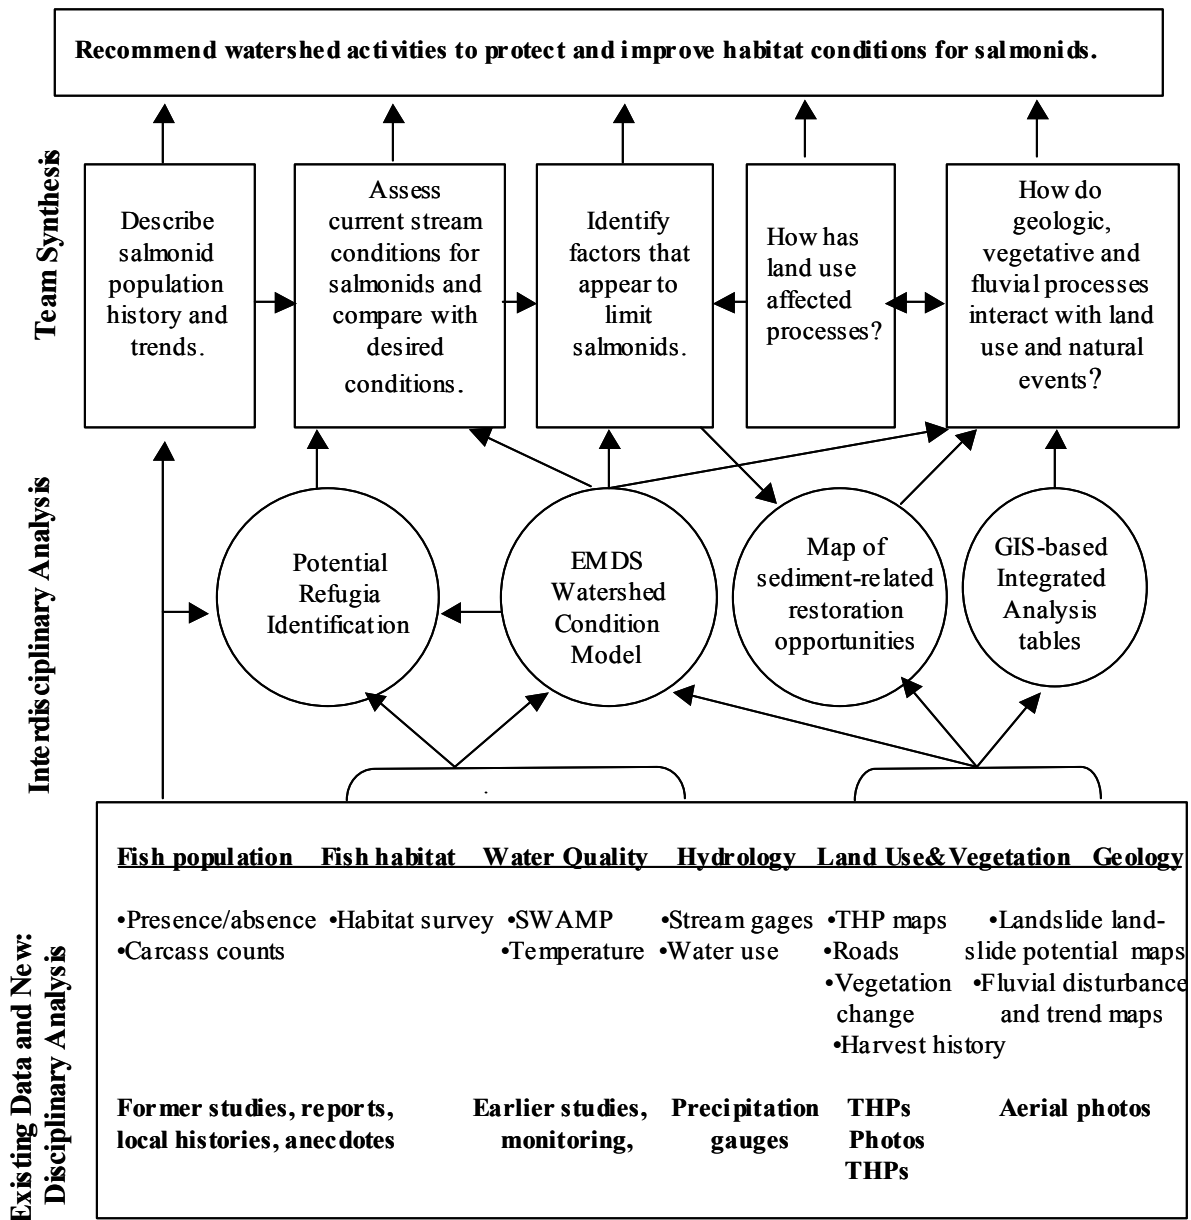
Recommend watershed activities to protect and improve habitat conditions for salmonids.

Team Synthesis

Describe salmonid population history and trends.

Assess current stream conditions for salmonids and compare with desired conditions.

Identify factors that appear to limit salmonids.

How has land use affected processes?

How do geologic, vegetative and fluvial processes interact with land use and natural events?

Interdisciplinary Analysis

Potential Refugia Identification

EMDS Watershed Condition Model

Map of sediment-related restoration opportunities

GIS-based Integrated Analysis tables

Existing Data and New: Disciplinary Analysis

Fish population

Fish habitat

Water Quality

Hydrology

Land Use&Vegetation

Geology

•Presence/absence
•Carcass counts

•Habitat survey

•SWAMP
•Temperature

•Stream gages
•Water use

•THP maps
•Roads
•Vegetation change
•Harvest history

•Landslide landslide potential maps
•Fluvial disturbance and trend maps

Former studies, reports, local histories, anecdotes

Earlier studies, monitoring,

Precipitation gauges

THPs
Photos
THPs

Aerial photos